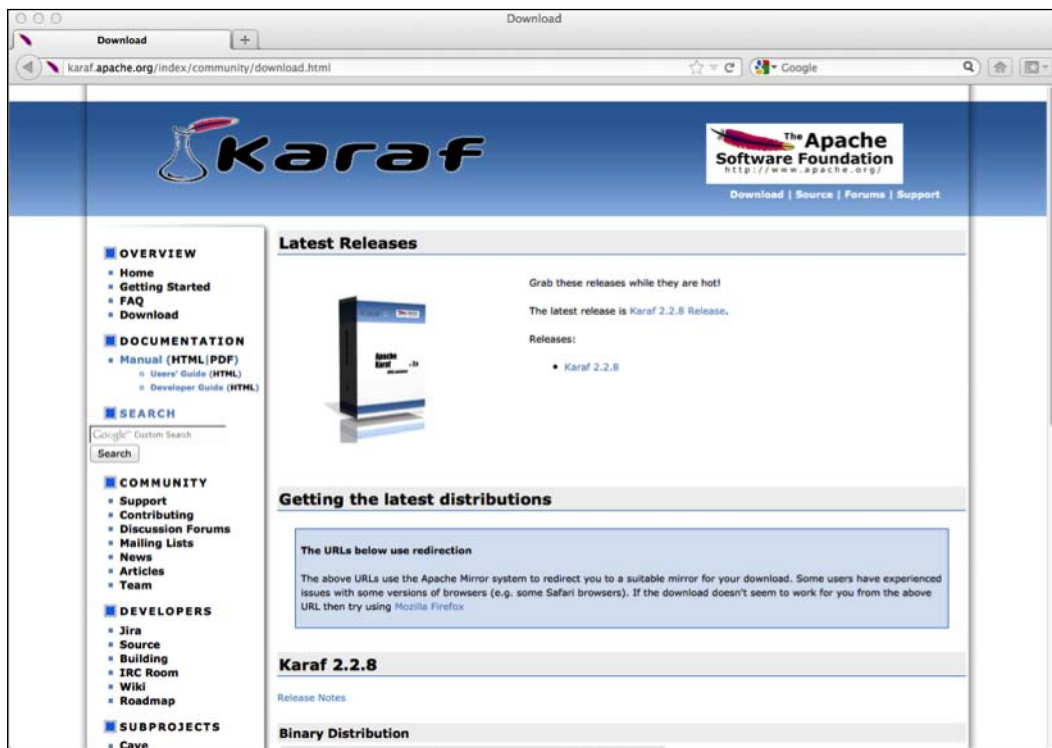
Download

Download

karaf.apache.org/index/community/download.html

Google

Karaf

The Apache Software Foundation
http://www.apache.org/

Download | Source | Forums | Support

OVERVIEW
- Home
- Getting Started
- FAQ
- Download

DOCUMENTATION
- Manual (HTML|PDF)
  - Users' Guide (HTML)
  - Developer Guide (HTML)

SEARCH

Google™ Custom Search

Search

COMMUNITY
- Support
- Contributing
- Discussion Forums
- Mailing Lists
- News
- Articles
- Team

DEVELOPERS
- Jira
- Source
- Building
- IRC Room
- Wiki
- Roadmap

SUBPROJECTS
- Cave

Latest Releases

Grab these releases while they are hot!

The latest release is Karaf 2.2.8 Release.

Releases:

- Karaf 2.2.8

Getting the latest distributions

The URLs below use redirection

The above URLs use the Apache Mirror system to redirect you to a suitable mirror for your download. Some users have experienced issues with some versions of browsers (e.g. some Safari browsers). If the download doesn't seem to work for you from the above URL then try using Mozilla Firefox

Karaf 2.2.8

Release Notes

Binary Distribution